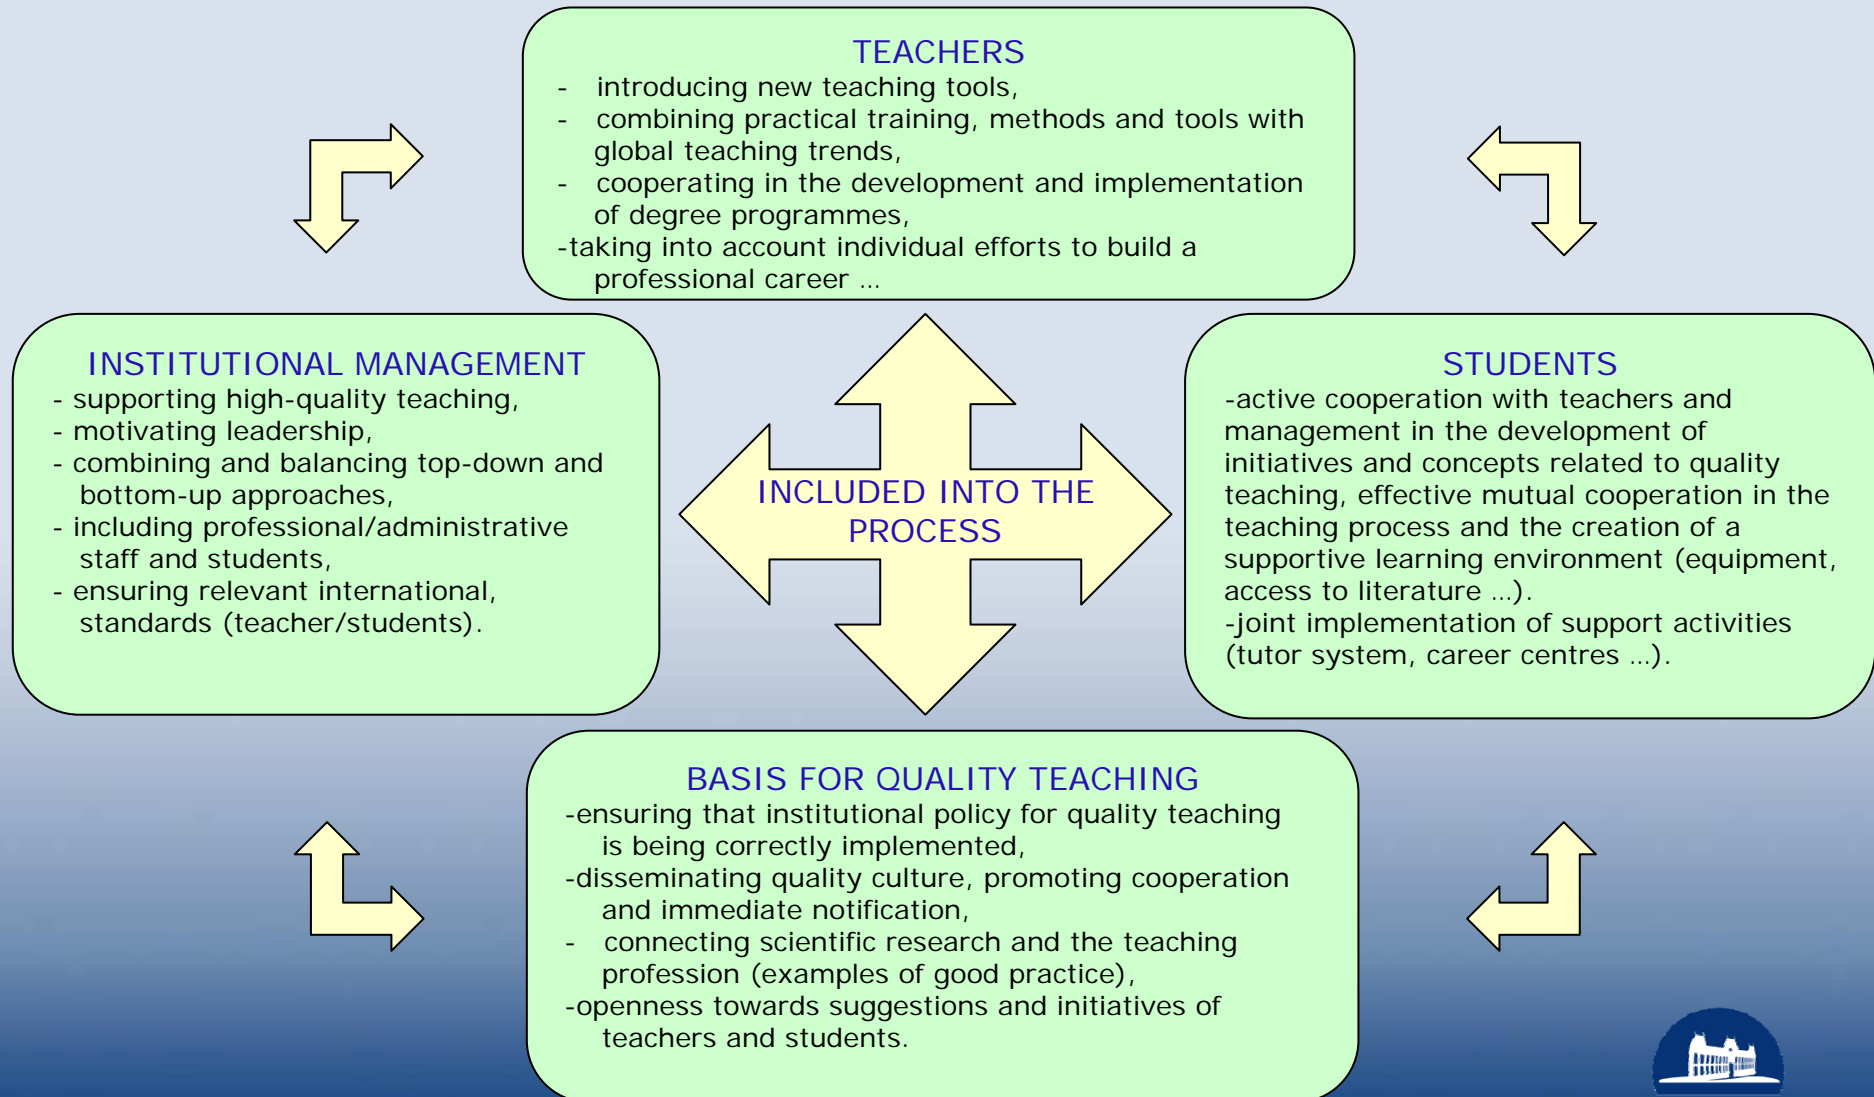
TEACHERS
- introducing new teaching tools,
- combining practical training, methods and tools with global teaching trends,
- cooperating in the development and implementation of degree programmes,
-taking into account individual efforts to build a professional career ...

INSTITUTIONAL MANAGEMENT
- supporting high-quality teaching,
- motivating leadership,
- combining and balancing top-down and bottom-up approaches,
- including professional/administrative staff and students,
- ensuring relevant international, standards (teacher/students).

INCLUDED INTO THE PROCESS

STUDENTS
-active cooperation with teachers and management in the development of initiatives and concepts related to quality teaching, effective mutual cooperation in the teaching process and the creation of a supportive learning environment (equipment, access to literature ...).
-joint implementation of support activities (tutor system, career centres ...).

BASIS FOR QUALITY TEACHING
-ensuring that institutional policy for quality teaching is being correctly implemented,
-disseminating quality culture, promoting cooperation and immediate notification,
- connecting scientific research and the teaching profession (examples of good practice),
-openness towards suggestions and initiatives of teachers and students.